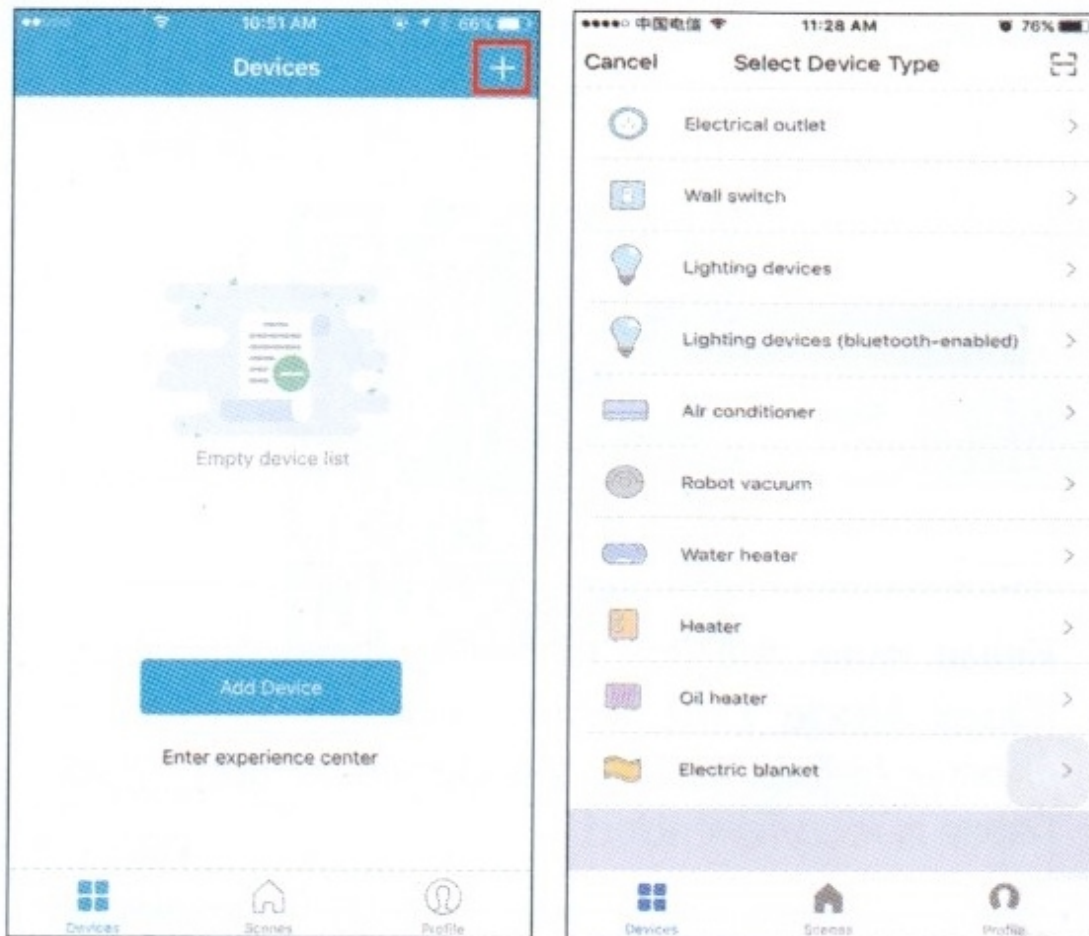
10:51 AM 66%

Devices

+

Empty device list

Add Device

Enter experience center

Devices Scenes Profile

●●●●○ 中国电信 11:28 AM 76%

Cancel Select Device Type

Electrical outlet

Wall switch

Lighting devices

Lighting devices (bluetooth-enabled)

Air conditioner

Robot vacuum

Water heater

Heater

Oil heater

Electric blanket

Devices Scenes Profile